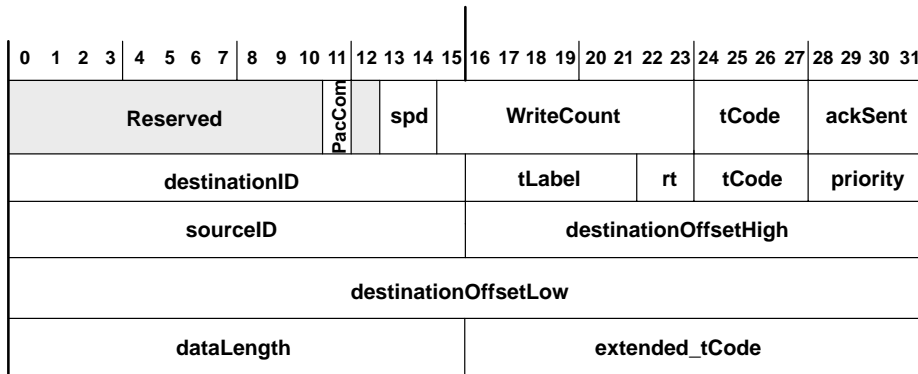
| 0 1 2 3 | 4 5 6 7 | 8 9 10 11 | 12 13 14 15 | 16 17 18 19 | 20 21 22 23 | 24 25 26 27 | 28 29 30 31 |
|---|---|---|---|---|---|---|---|

| Reserved | PacCom | | spd | WriteCount | tCode | ackSent |
|---|---|---|---|---|---|---|

| destinationID | tLabel | rt | tCode | priority |
|---|---|---|---|---|

| sourceID | destinationOffsetHigh |
|---|---|

| destinationOffsetLow |
|---|

| dataLength | extended_tCode |
|---|---|